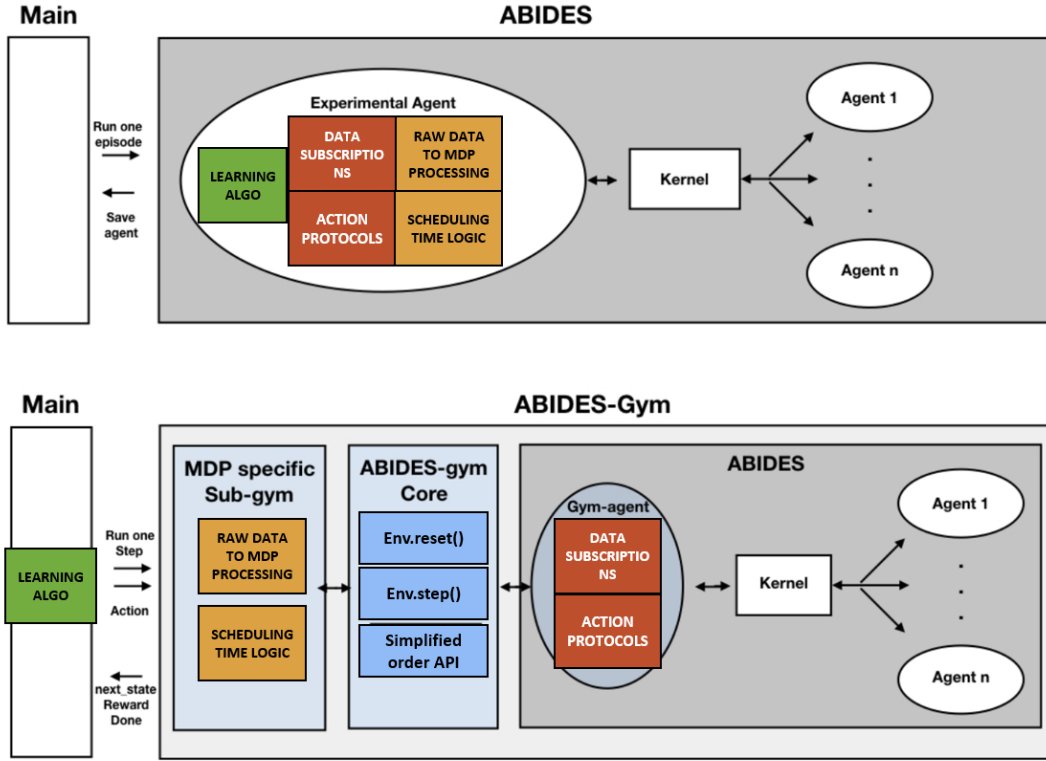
Main

ABIDES

Run one episode

Save agent

Experimental Agent

LEARNING ALGO

DATA SUBSCRIPTIONS

RAW DATA TO MDP PROCESSING

ACTION PROTOCOLS

SCHEDULING TIME LOGIC

Kernel

Agent 1

Agent n

Main

ABIDES-Gym

LEARNING ALGO

Run one Step

Action

next_state Reward Done

MDP specific Sub-gym

RAW DATA TO MDP PROCESSING

SCHEDULING TIME LOGIC

ABIDES-gym Core

Env.reset()

Env.step()

Simplified order API

ABIDES

Gym-agent

DATA SUBSCRIPTIONS

ACTION PROTOCOLS

Kernel

Agent 1

Agent n